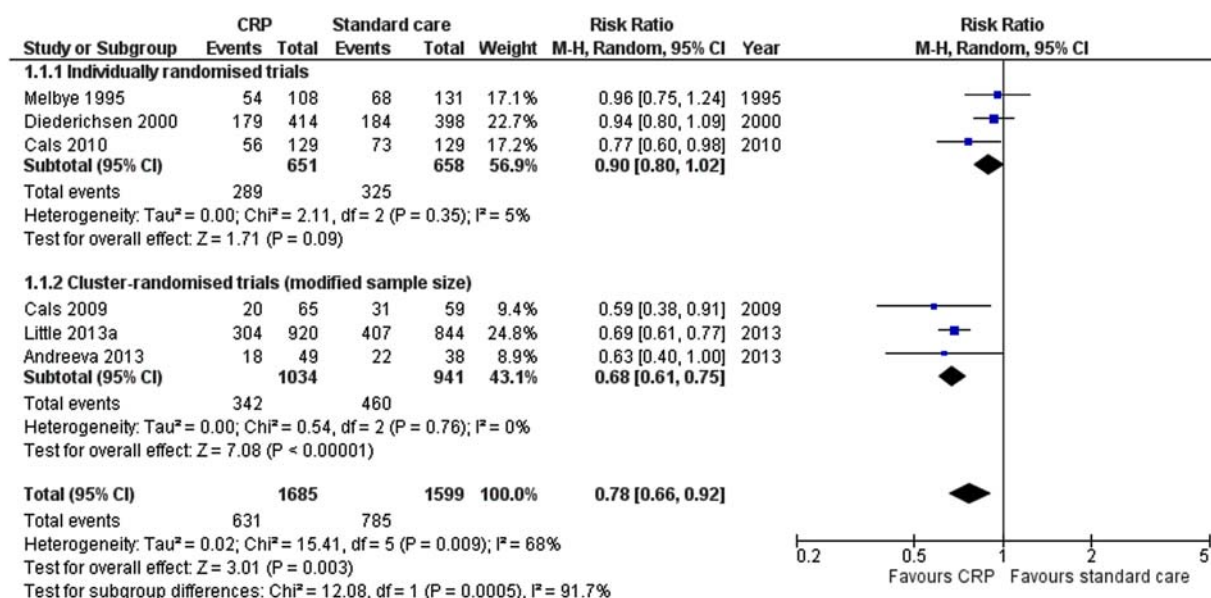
| Study or Subgroup | CRP Events | CRP Total | Standard care Events | Standard care Total | Weight | Risk Ratio M-H, Random, 95% CI | Year |
|---|---|---|---|---|---|---|---|
| **1.1.1 Individually randomised trials** | | | | | | | |
| Melbye 1995 | 54 | 108 | 68 | 131 | 17.1% | 0.96 [0.75, 1.24] | 1995 |
| Diederichsen 2000 | 179 | 414 | 184 | 398 | 22.7% | 0.94 [0.80, 1.09] | 2000 |
| Cals 2010 | 56 | 129 | 73 | 129 | 17.2% | 0.77 [0.60, 0.98] | 2010 |
| **Subtotal (95% CI)** | | **651** | | **658** | **56.9%** | **0.90 [0.80, 1.02]** | |
| Total events | 289 | | 325 | | | | |
| Heterogeneity: Tau² = 0.00; Chi² = 2.11, df = 2 (P = 0.35); I² = 5% | | | | | | | |
| Test for overall effect: Z = 1.71 (P = 0.09) | | | | | | | |
| **1.1.2 Cluster-randomised trials (modified sample size)** | | | | | | | |
| Cals 2009 | 20 | 65 | 31 | 59 | 9.4% | 0.59 [0.38, 0.91] | 2009 |
| Little 2013a | 304 | 920 | 407 | 844 | 24.8% | 0.69 [0.61, 0.77] | 2013 |
| Andreeva 2013 | 18 | 49 | 22 | 38 | 8.9% | 0.63 [0.40, 1.00] | 2013 |
| **Subtotal (95% CI)** | | **1034** | | **941** | **43.1%** | **0.68 [0.61, 0.75]** | |
| Total events | 342 | | 460 | | | | |
| Heterogeneity: Tau² = 0.00; Chi² = 0.54, df = 2 (P = 0.76); I² = 0% | | | | | | | |
| Test for overall effect: Z = 7.08 (P < 0.00001) | | | | | | | |
| **Total (95% CI)** | | **1685** | | **1599** | **100.0%** | **0.78 [0.66, 0.92]** | |
| Total events | 631 | | 785 | | | | |
| Heterogeneity: Tau² = 0.02; Chi² = 15.41, df = 5 (P = 0.009); I² = 68% | | | | | | | |
| Test for overall effect: Z = 3.01 (P = 0.003) | | | | | | | |
| Test for subgroup differences: Chi² = 12.08, df = 1 (P = 0.0005), I² = 91.7% | | | | | | | |

Risk Ratio
M-H, Random, 95% CI

0.2 0.5 1 2 5
Favours CRP Favours standard care